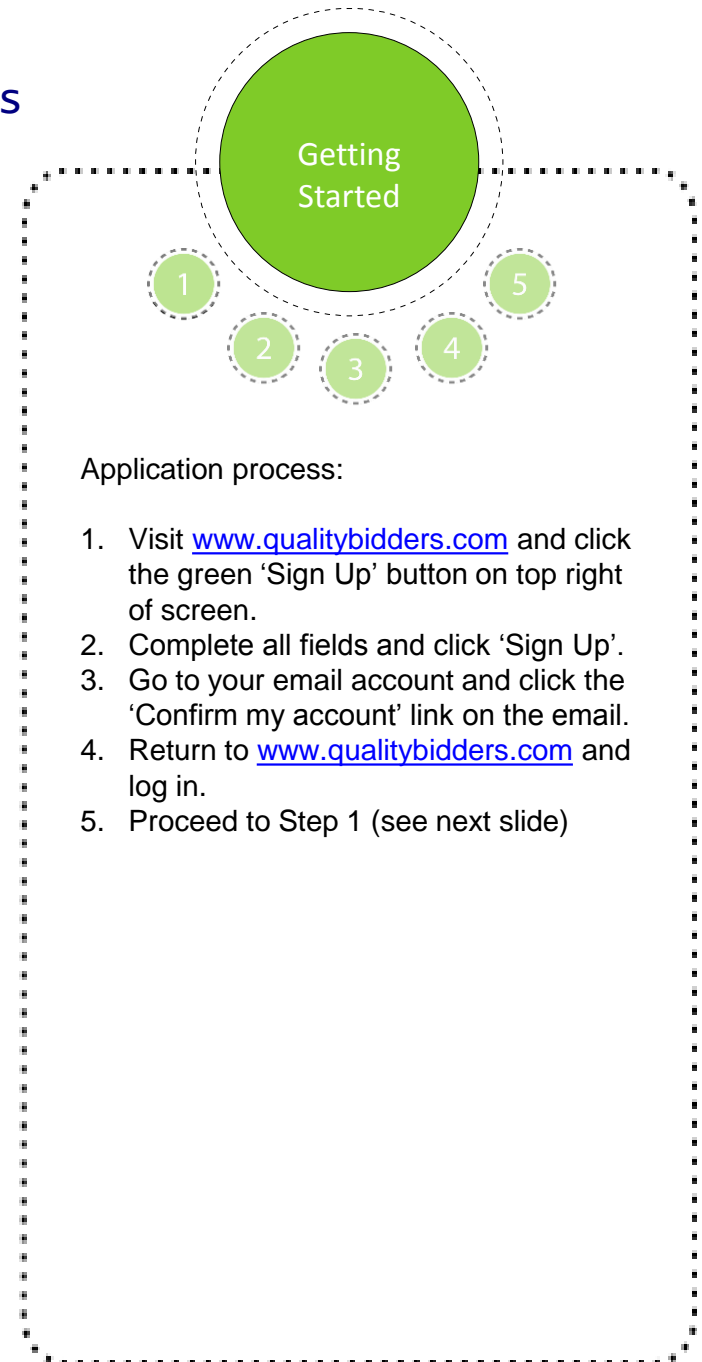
s

Getting Started

1

2

3

4

5

Application process:

1. Visit www.qualitybidders.com and click the green ‘Sign Up’ button on top right of screen.
2. Complete all fields and click ‘Sign Up’.
3. Go to your email account and click the ‘Confirm my account’ link on the email.
4. Return to www.qualitybidders.com and log in.
5. Proceed to Step 1 (see next slide)